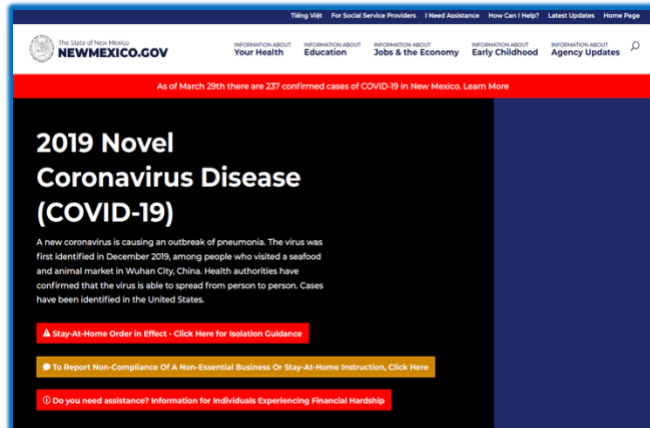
Tiếng Việt For Social Service Providers I Need Assistance How Can I Help? Latest Updates Home Page

The State of New Mexico
NEWMEXICO.GOV

INFORMATION ABOUT Your Health
INFORMATION ABOUT Education
INFORMATION ABOUT Jobs & the Economy
INFORMATION ABOUT Early Childhood
INFORMATION ABOUT Agency Updates

As of March 29th there are 237 confirmed cases of COVID-19 in New Mexico. Learn More

2019 Novel Coronavirus Disease (COVID-19)

A new coronavirus is causing an outbreak of pneumonia. The virus was first identified in December 2019, among people who visited a seafood and animal market in Wuhan City, China. Health authorities have confirmed that the virus is able to spread from person to person. Cases have been identified in the United States.

Stay-At-Home Order in Effect - Click Here for Isolation Guidance

To Report Non-Compliance Of A Non-Essential Business Or Stay-At-Home Instruction, Click Here

Do you need assistance? Information for Individuals Experiencing Financial Hardship